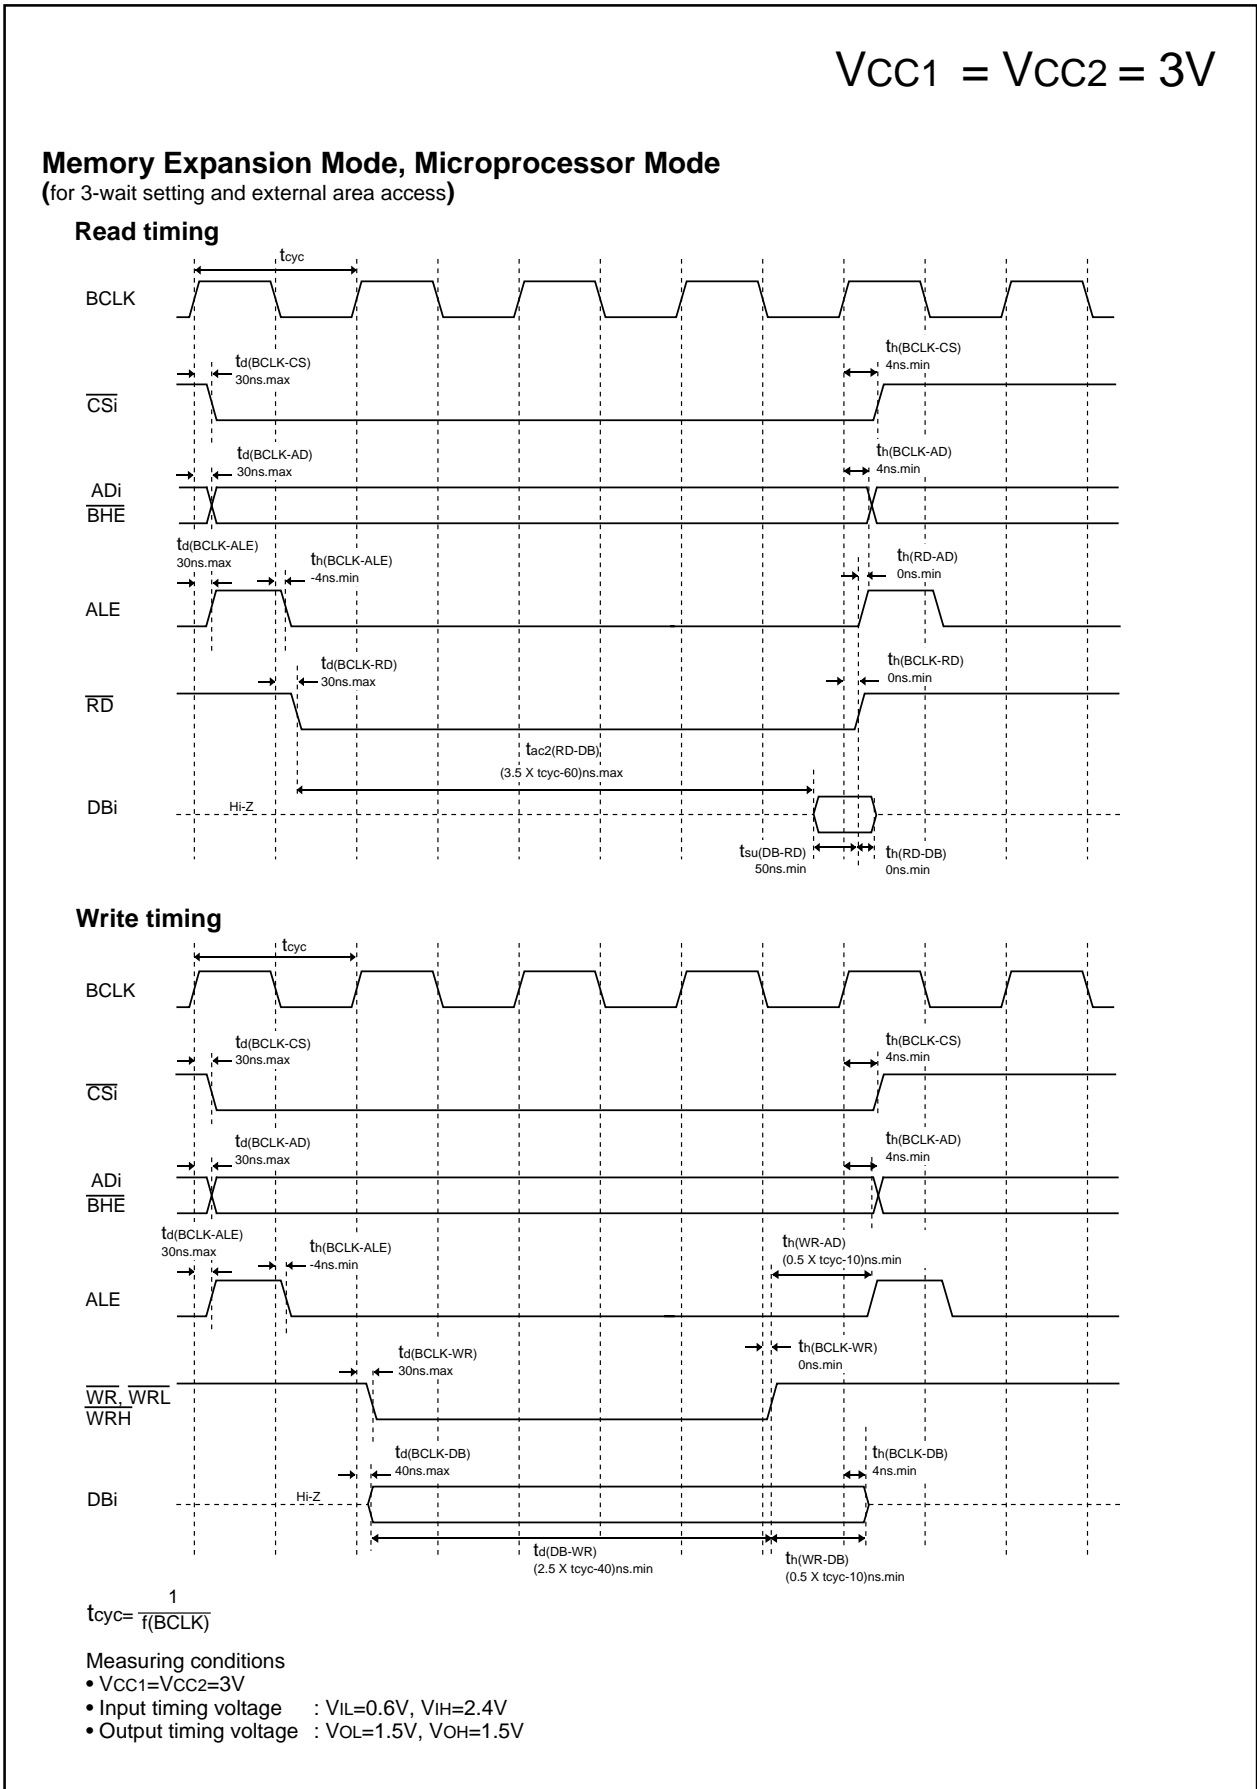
$V_{CC1} = V_{CC2} = 3V$

**Memory Expansion Mode, Microprocessor Mode**
(for 3-wait setting and external area access)

**Read timing**

$t_{cyc}$

BCLK

$t_{d(BCLK-CS)}$
30ns.max

$t_{h(BCLK-CS)}$
4ns.min

$\overline{CSi}$

$t_{d(BCLK-AD)}$
30ns.max

$t_{h(BCLK-AD)}$
4ns.min

ADi
$\overline{BHE}$

$t_{d(BCLK-ALE)}$
30ns.max

$t_{h(BCLK-ALE)}$
-4ns.min

$t_{h(RD-AD)}$
0ns.min

ALE

$t_{d(BCLK-RD)}$
30ns.max

$t_{h(BCLK-RD)}$
0ns.min

$\overline{RD}$

$t_{ac2(RD-DB)}$
(3.5 X tcyc-60)ns.max

DBi

Hi-Z

$t_{su(DB-RD)}$
50ns.min

$t_{h(RD-DB)}$
0ns.min

**Write timing**

$t_{cyc}$

BCLK

$t_{d(BCLK-CS)}$
30ns.max

$t_{h(BCLK-CS)}$
4ns.min

$\overline{CSi}$

$t_{d(BCLK-AD)}$
30ns.max

$t_{h(BCLK-AD)}$
4ns.min

ADi
$\overline{BHE}$

$t_{d(BCLK-ALE)}$
30ns.max

$t_{h(BCLK-ALE)}$
-4ns.min

$t_{h(WR-AD)}$
(0.5 X tcyc-10)ns.min

ALE

$t_{d(BCLK-WR)}$
30ns.max

$t_{h(BCLK-WR)}$
0ns.min

$\overline{WR}$, $\overline{WRL}$
$\overline{WRH}$

$t_{d(BCLK-DB)}$
40ns.max

$t_{h(BCLK-DB)}$
4ns.min

DBi

Hi-Z

$t_{d(DB-WR)}$
(2.5 X tcyc-40)ns.min

$t_{h(WR-DB)}$
(0.5 X tcyc-10)ns.min

$t_{cyc}=\frac{1}{f(BCLK)}$

Measuring conditions
• $V_{CC1}=V_{CC2}=3V$
• Input timing voltage : $V_{IL}=0.6V$, $V_{IH}=2.4V$
• Output timing voltage : $V_{OL}=1.5V$, $V_{OH}=1.5V$